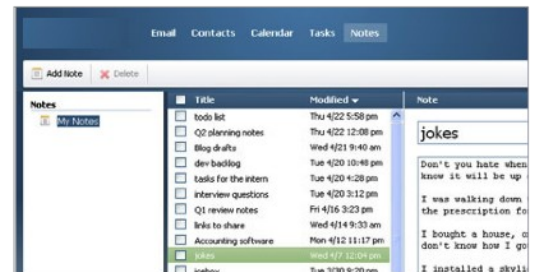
Email Contacts Calendar Tasks Notes

Add Note Delete

Notes

My Notes

| Title | Modified |
|---|---|
| todo list | Thu 4/22 5:58 pm |
| Q2 planning notes | Thu 4/22 12:08 pm |
| Blog drafts | Wed 4/21 9:40 am |
| dev backlog | Tue 4/20 10:48 pm |
| tasks for the intern | Tue 4/20 4:28 pm |
| interview questions | Tue 4/20 3:12 pm |
| Q1 review notes | Fri 4/16 3:23 pm |
| links to share | Wed 4/14 9:33 am |
| Accounting software | Mon 4/12 11:17 pm |
| jokes | Wed 4/7 12:04 pm |
| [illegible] | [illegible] |

Note

jokes

Don't you hate when
know it will be up

I was walking down
the prescription fo

I bought a house,
don't know how I go

I installed a skyli